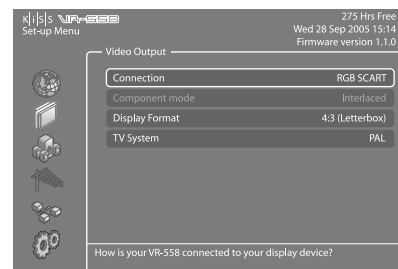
K|I|S|S VR-558
Set-up Menu

275 Hrs Free
Wed 28 Sep 2005 15:14
Firmware version 1.1.0

Video Output

| | |
|---|---|
| Connection | RGB SCART |
| Component mode | Interlaced |
| Display Format | 4:3 (Letterbox) |
| TV System | PAL |

How is your VR-558 connected to your display device?